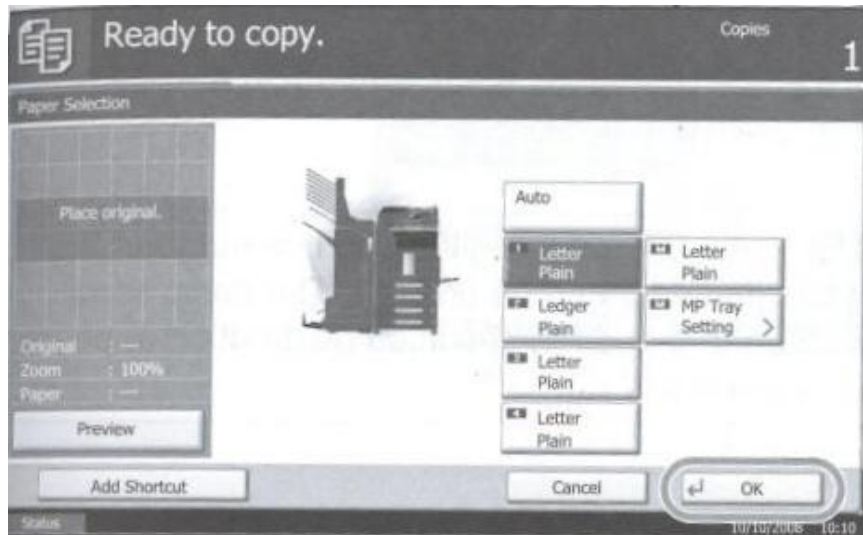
Ready to copy.

Copies
1

Paper Selection

Place original.

Original : ---
Zoom : 100%
Paper : ---

Preview

Auto

Letter Plain

Letter Plain

Ledger Plain

MP Tray Setting

Letter Plain

Letter Plain

Add Shortcut

Cancel

OK

Status

10/10/2008 10:10